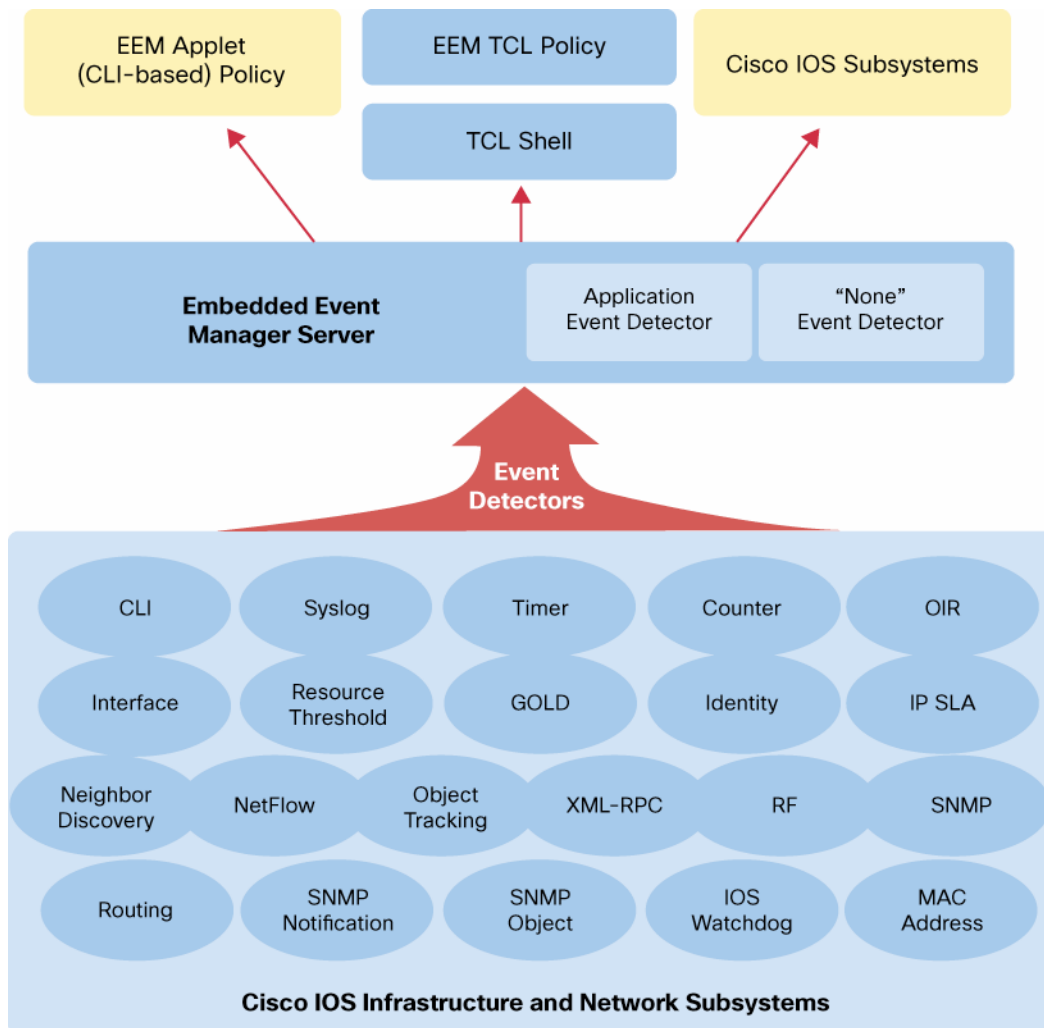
EEM Applet (CLI-based) Policy

EEM TCL Policy

Cisco IOS Subsystems

TCL Shell

Embedded Event Manager Server

Application Event Detector

"None" Event Detector

Event Detectors

CLI

Syslog

Timer

Counter

OIR

Interface

Resource Threshold

GOLD

Identity

IP SLA

Neighbor Discovery

NetFlow

Object Tracking

XML-RPC

RF

SNMP

Routing

SNMP Notification

SNMP Object

IOS Watchdog

MAC Address

Cisco IOS Infrastructure and Network Subsystems